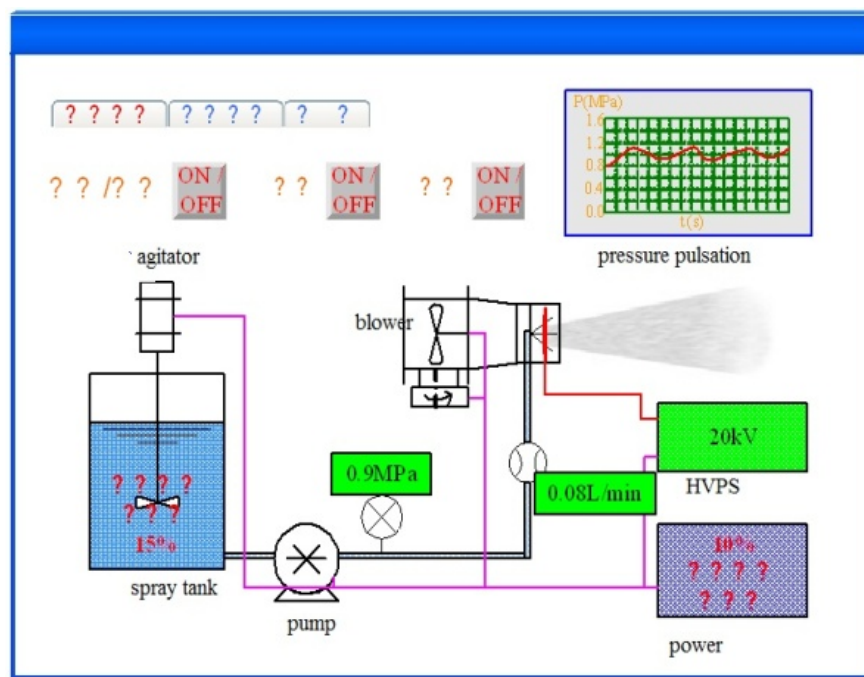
? ? ? ? | ? ? ? ? | ? ?

? ? /? ? ON / OFF ? ? ON / OFF ? ? ON / OFF

P(MPa)
1.6
1.2
0.8
0.4
0.0
t(s)
pressure pulsation

agitator

blower

? ? ? ?
? ? ?
15%

0.9MPa

0.08L/min

20kV
HVPS

10%
? ? ? ?
? ? ?

spray tank

pump

power